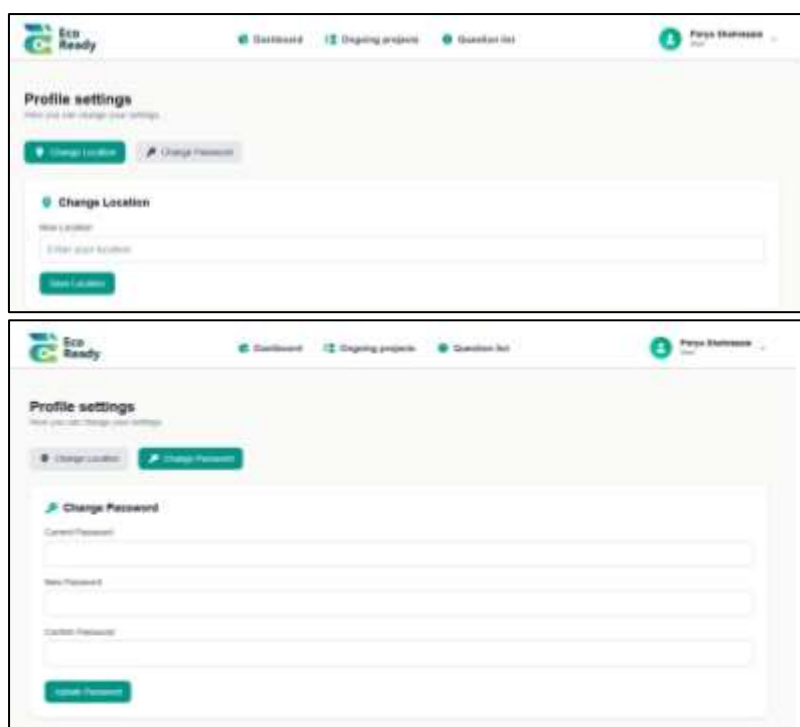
Eco Ready

Dashboard
Ongoing projects
Question list

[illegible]

Profile settings

Here you can change your settings

Change Location
Change Password

Change Location

New Location

Enter your location

Save Location

Eco Ready

Dashboard
Ongoing projects
Question list

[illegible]

Profile settings

Here you can change your settings

Change Location
Change Password

Change Password

Current Password

New Password

Confirm Password

Update Password